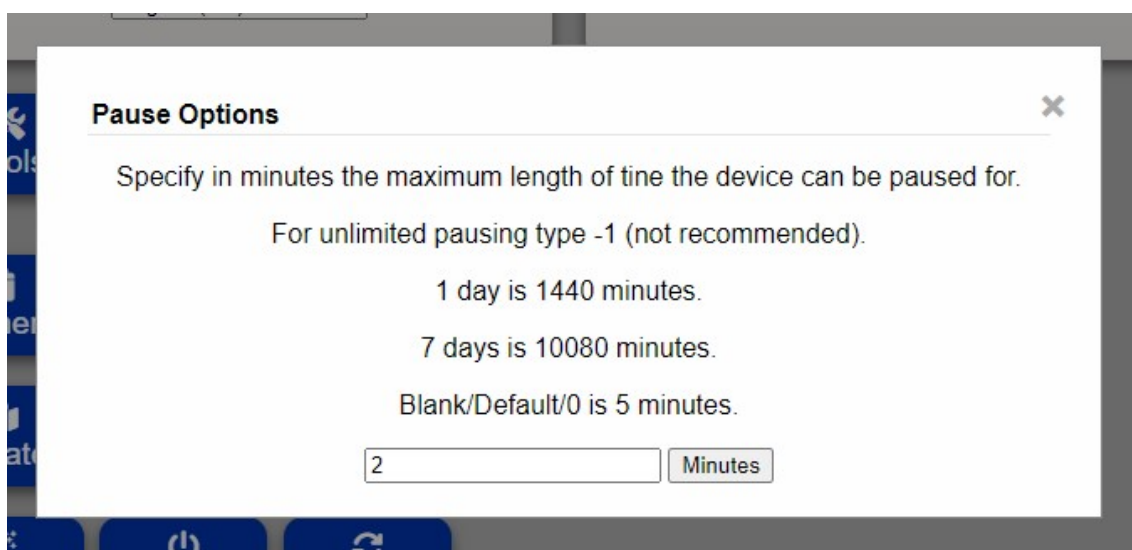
Pause Options

×

Specify in minutes the maximum length of tine the device can be paused for.

For unlimited pausing type -1 (not recommended).

1 day is 1440 minutes.

7 days is 10080 minutes.

Blank/Default/0 is 5 minutes.

2 Minutes